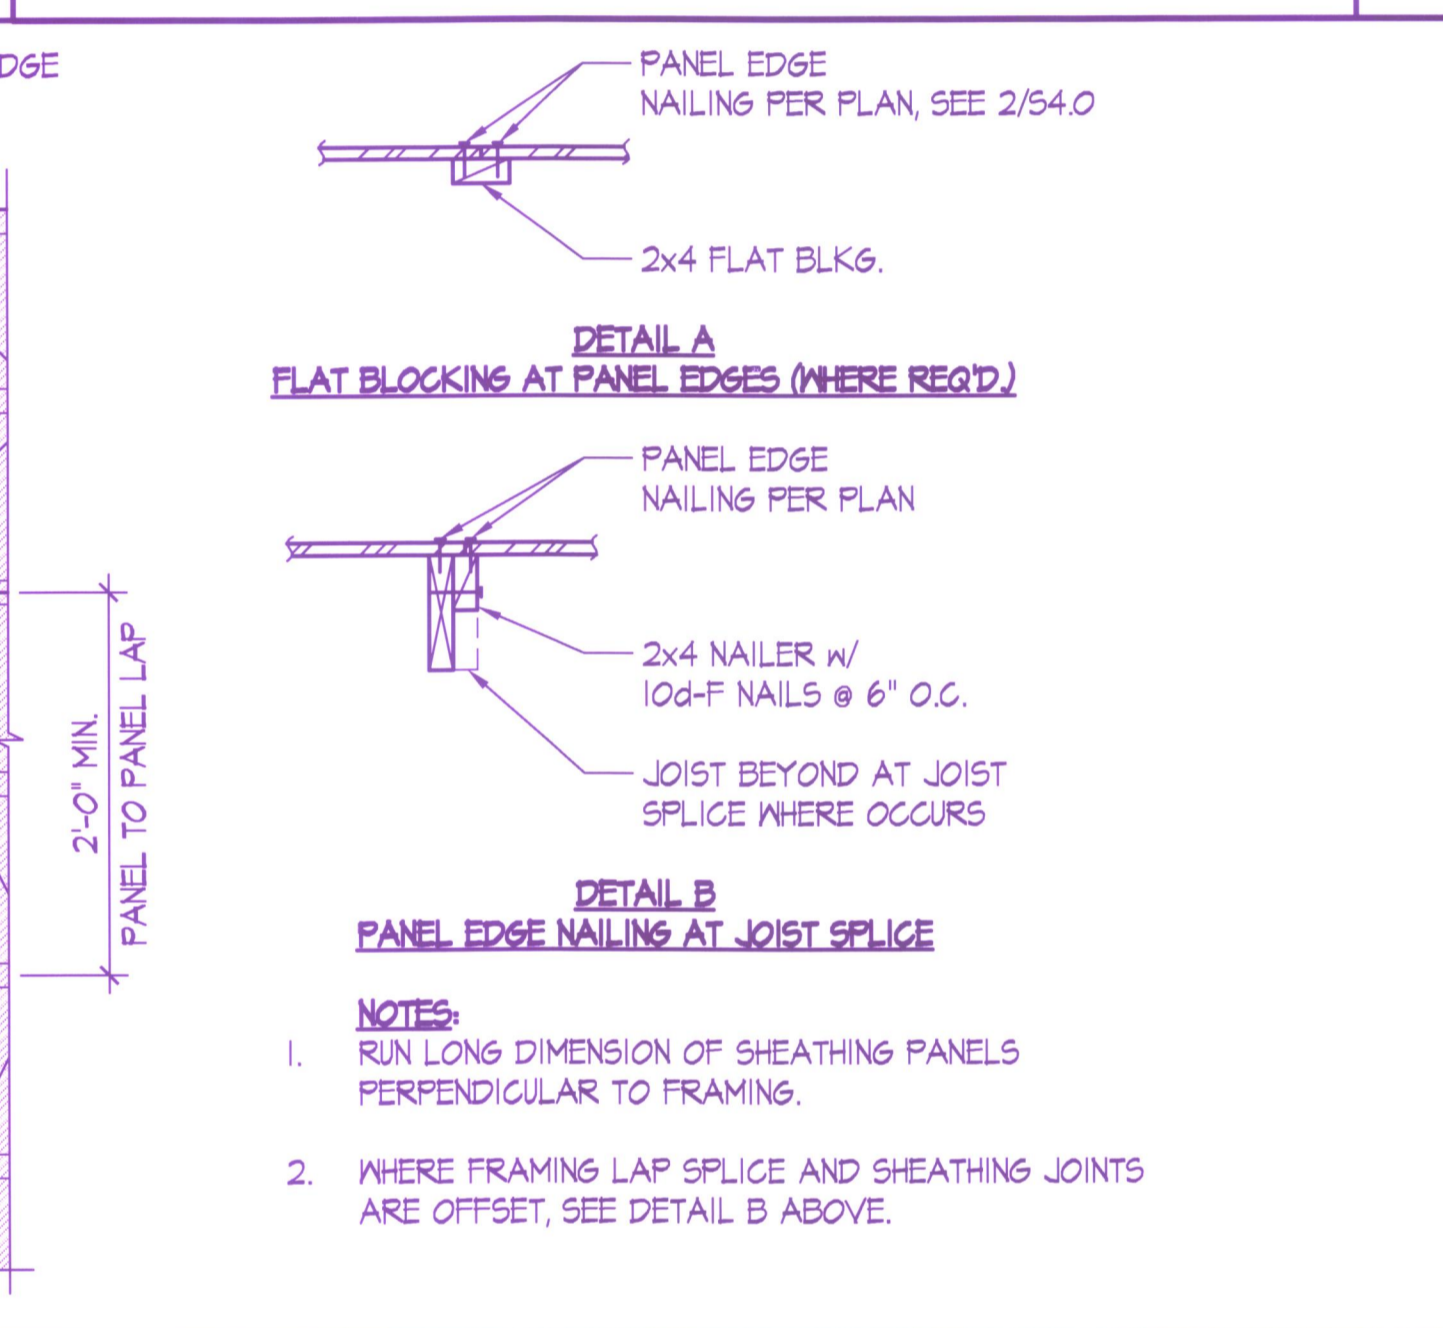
DGE

PANEL EDGE
NAILING PER PLAN, SEE 2/S4.0

2x4 FLAT BLKG.

DETAIL A
FLAT BLOCKING AT PANEL EDGES (WHERE REQ'D.)

PANEL EDGE
NAILING PER PLAN

2x4 NAILER w/
10d-F NAILS @ 6" O.C.

JOIST BEYOND AT JOIST
SPLICE WHERE OCCURS

2'-0" MIN.
PANEL TO PANEL LAP

DETAIL B
PANEL EDGE NAILING AT JOIST SPLICE

NOTES:
1. RUN LONG DIMENSION OF SHEATHING PANELS PERPENDICULAR TO FRAMING.

2. WHERE FRAMING LAP SPLICE AND SHEATHING JOINTS ARE OFFSET, SEE DETAIL B ABOVE.